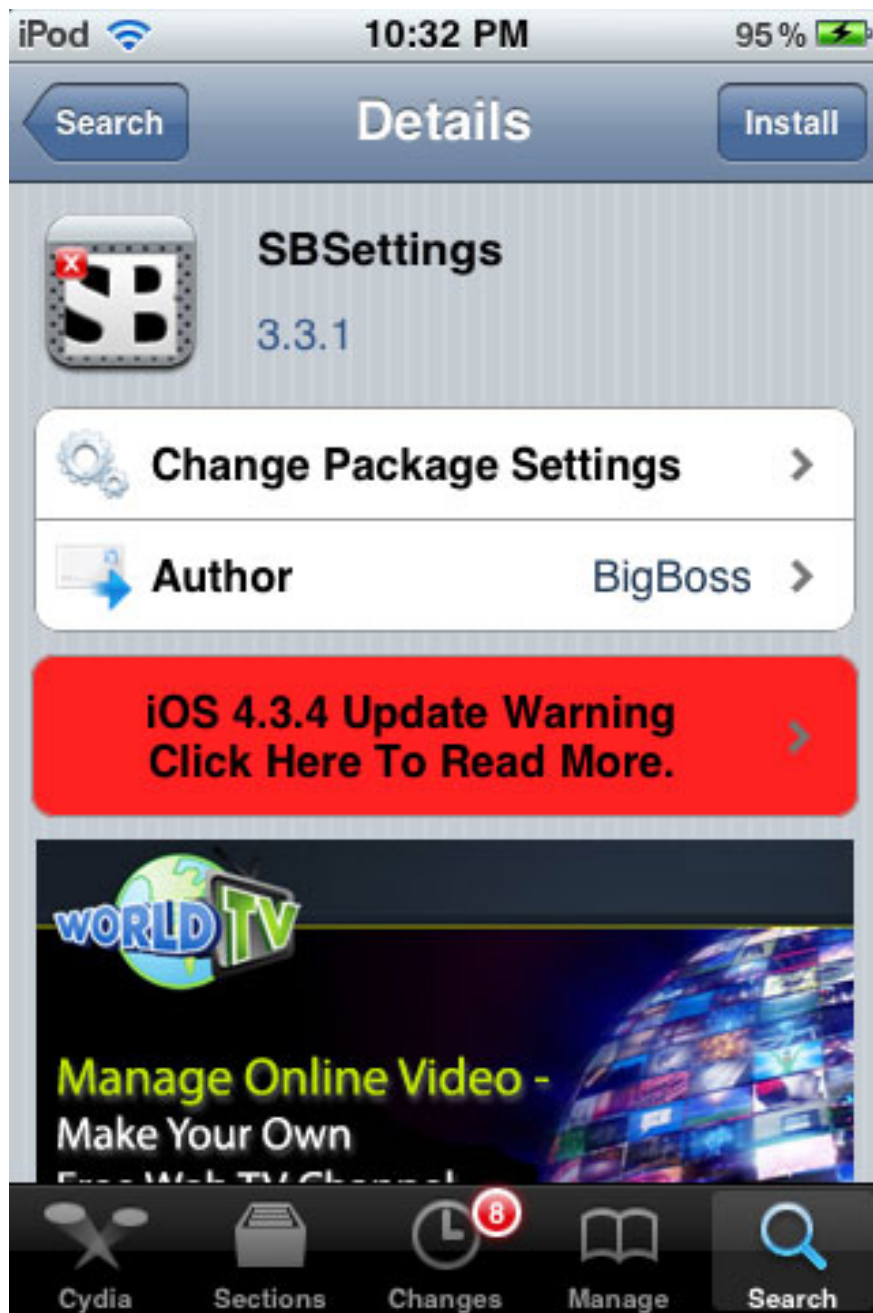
iPod 10:32 PM 95 %

Search Details Install

SB

SBSettings

3.3.1

Change Package Settings

Author BigBoss

iOS 4.3.4 Update Warning
Click Here To Read More.

WORLD TV

Manage Online Video -
Make Your Own
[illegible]

Cydia Sections 8 Changes Manage Search